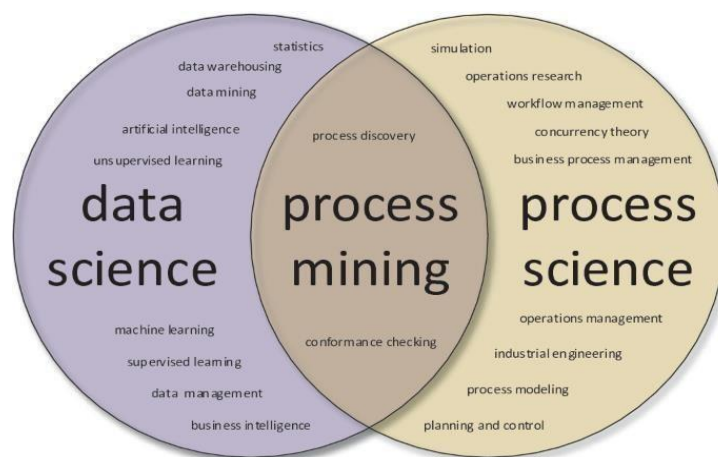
statistics
data warehousing
data mining
artificial intelligence
unsupervised learning

data science

machine learning
supervised learning
data management
business intelligence

process discovery

process mining

conformance checking

simulation
operations research
workflow management
concurrency theory
business process management

process science

operations management
industrial engineering
process modeling
planning and control